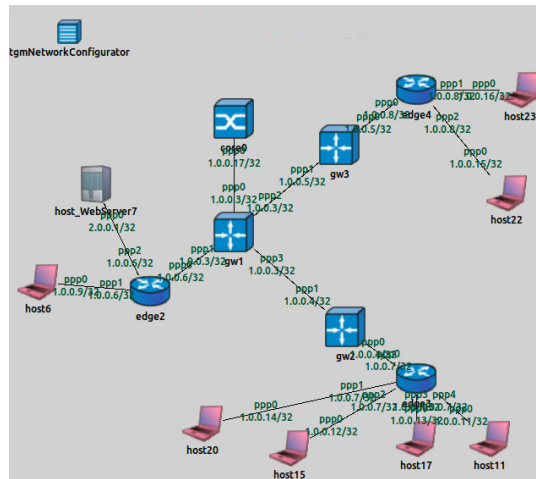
tgmNetworkConfigurator

core0
ppp0
1.0.0.17/32

ppp0
1.0.0.8/32
edge4
ppp1
10.0.8/32
ppp0
20.16/32
host23
ppp2
1.0.0.8/32
1.0.0.15/32
host22

ppp0
1.0.0.5/32
gw3
ppp1
1.0.0.5/32

ppp0
1.0.0.3/32
ppp2
1.0.0.3/32

host_WebServer7
ppp0
2.0.0.1/32
ppp2
1.0.0.6/32
ppp1
1.0.0.3/32
ppp0
1.0.0.6/32
gw1

ppp0
1.0.0.9/32
ppp1
1.0.0.6/32
host6
edge2

ppp3
1.0.0.3/32
ppp1
1.0.0.4/32

gw2
ppp0
2.0.0.4/32
ppp1
1.0.0.7/32

ppp1
1.0.0.7/32
ppp2
1.0.0.7/32
edge3
ppp3
1.0.0.7/32
ppp4
ppp0
2.0.0.11/32

ppp0
1.0.0.14/32
ppp0
1.0.0.12/32
1.0.0.13/32

host20
host15
host17
host11